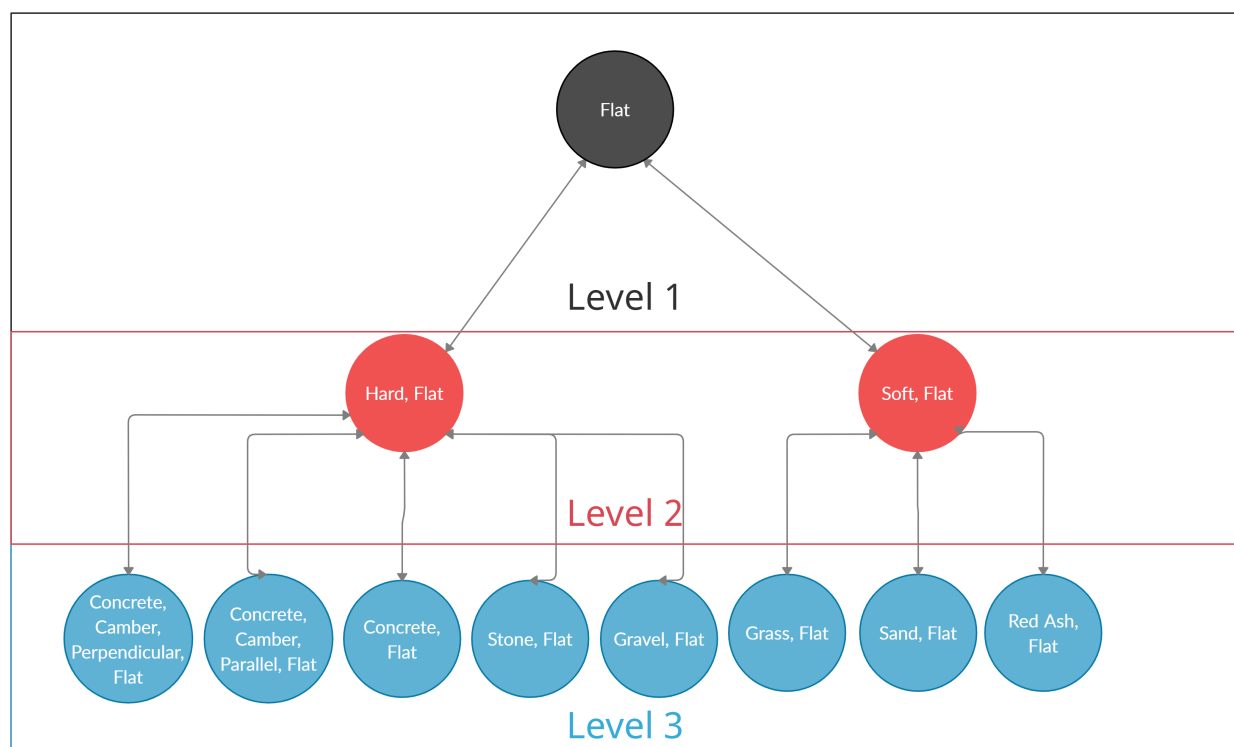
Flat

Level 1

Hard, Flat

Soft, Flat

Level 2

Concrete, Camber, Perpendicular, Flat

Concrete, Camber, Parallel, Flat

Concrete, Flat

Stone, Flat

Gravel, Flat

Grass, Flat

Sand, Flat

Red Ash, Flat

Level 3